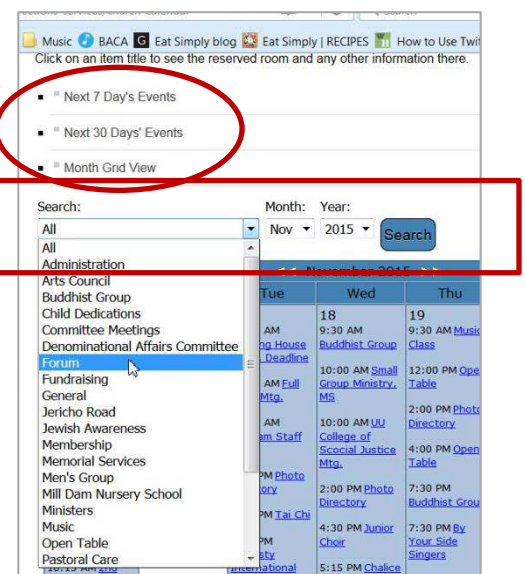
Music BACA Eat Simply blog Eat Simply | RECIPES How to Use Twi

Click on an item title to see the reserved room and any other information there.

Next 7 Day's Events

Next 30 Days' Events

Month Grid View

Search: Month: Year:

All Nov 2015 Search

All
Administration
Arts Council
Buddhist Group
Child Dedications
Committee Meetings
Denominational Affairs Committee
Forum
Fundraising
General
Jericho Road
Jewish Awareness
Membership
Memorial Services
Men's Group
Mill Dam Nursery School
Ministers
Music
Open Table
Pastoral Care

November 2015

| Tue | Wed | Thu |
|---|---|---|
| AM ng House Deadline | 18 9:30 AM Buddhist Group | 19 9:30 AM Music Class |
| AM Full Mtg. | 10:00 AM Small Group Ministry, MS | 12:00 PM Open Table |
| AM m Staff | 10:00 AM UU College of Social Justice Mtg. | 2:00 PM Photo Directory |
| PM Photo tory | 2:00 PM Photo Directory | 4:00 PM Open Table |
| PM Tai Chi | 4:30 PM Junior Choir | 7:30 PM Buddhist Grou |
| PM sty International | 5:15 PM Chalice | 7:30 PM By Your Side Singers |